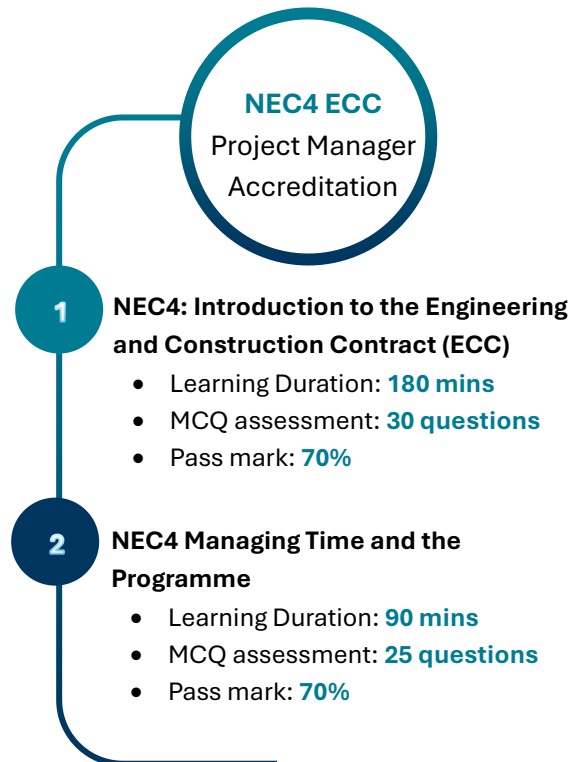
NEC4 ECC
Project Manager Accreditation

1

NEC4: Introduction to the Engineering and Construction Contract (ECC)

- Learning Duration: 180 mins
- MCQ assessment: 30 questions
- Pass mark: 70%

2

NEC4 Managing Time and the Programme

- Learning Duration: 90 mins
- MCQ assessment: 25 questions
- Pass mark: 70%